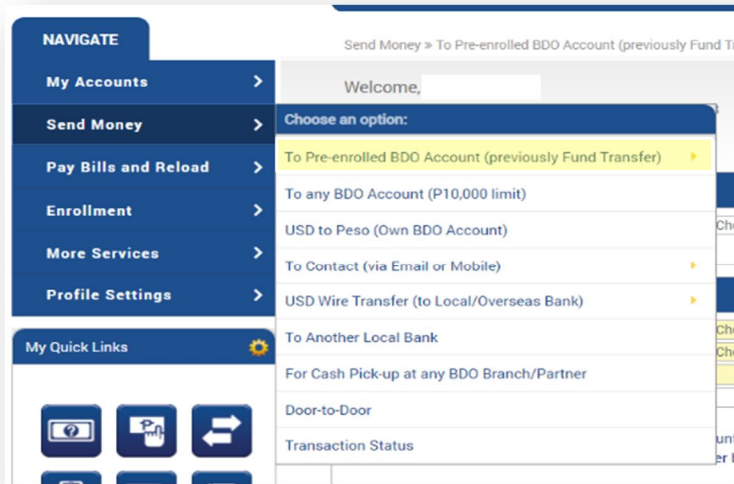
NAVIGATE

My Accounts
Send Money
Pay Bills and Reload
Enrollment
More Services
Profile Settings

My Quick Links

Send Money » To Pre-enrolled BDO Account (previously Fund T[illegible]

Welcome,

Choose an option:
To Pre-enrolled BDO Account (previously Fund Transfer)
To any BDO Account (P10,000 limit)
USD to Peso (Own BDO Account)
To Contact (via Email or Mobile)
USD Wire Transfer (to Local/Overseas Bank)
To Another Local Bank
For Cash Pick-up at any BDO Branch/Partner
Door-to-Door
Transaction Status

Cho
Che
Che
unt
er